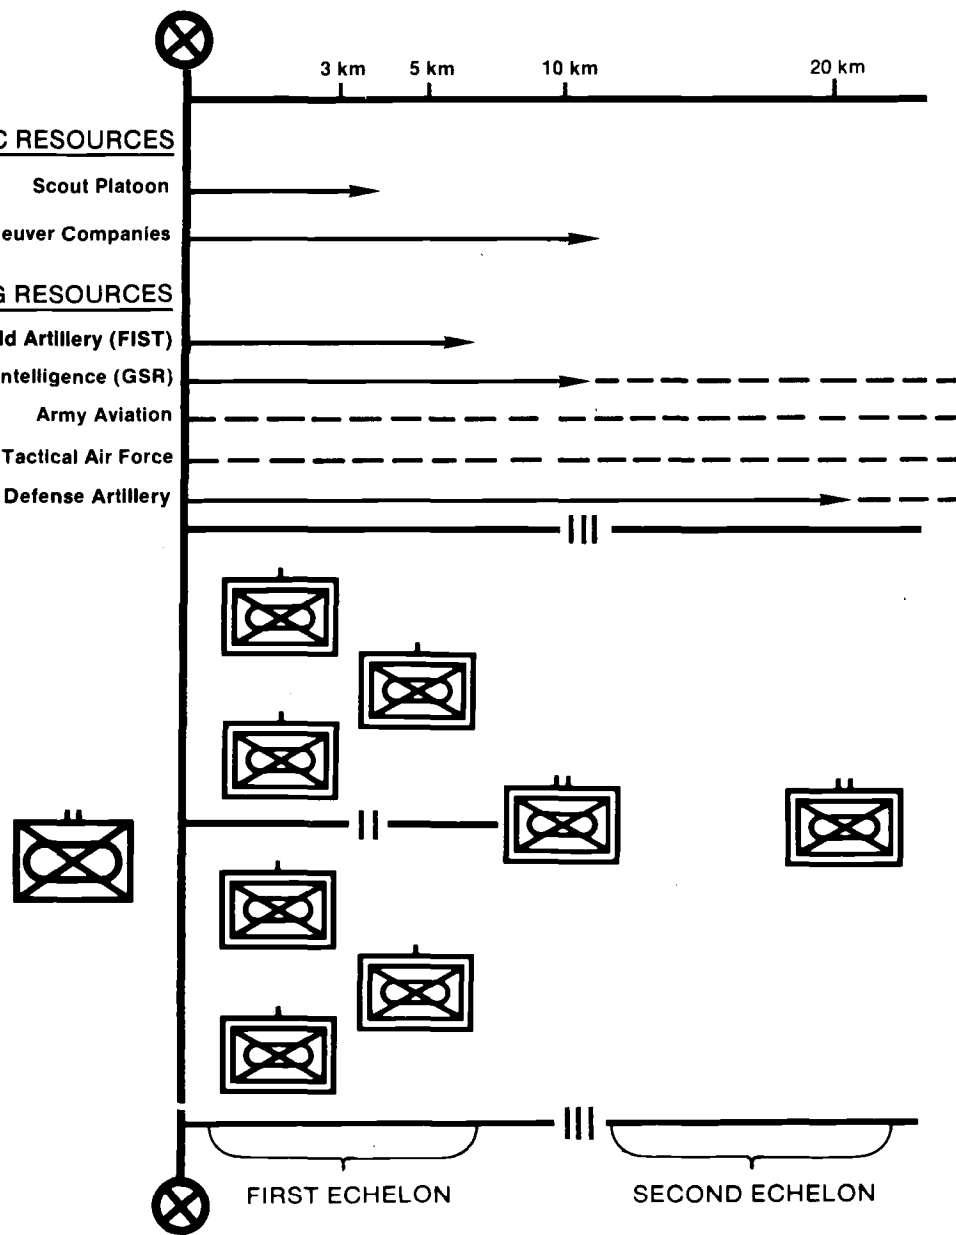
3 km 5 km 10 km 20 km

C RESOURCES

Scout Platoon

euver Companies

G RESOURCES

ld Artillery (FIST)

ntelligence (GSR)

Army Aviation

Tactical Air Force

Defense Artillery

III

II

III

FIRST ECHELON

SECOND ECHELON